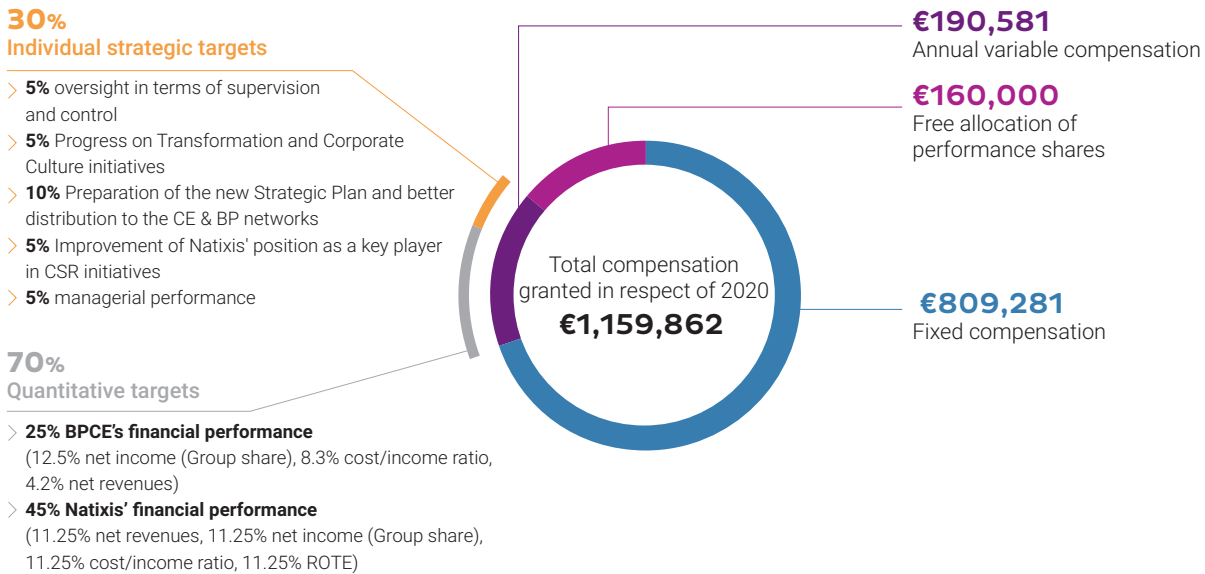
30%
Individual strategic targets

5% oversight in terms of supervision and control
5% Progress on Transformation and Corporate Culture initiatives
10% Preparation of the new Strategic Plan and better distribution to the CE & BP networks
5% Improvement of Natixis' position as a key player in CSR initiatives
5% managerial performance

70%
Quantitative targets

25% BPCE's financial performance
(12.5% net income (Group share), 8.3% cost/income ratio, 4.2% net revenues)
45% Natixis' financial performance
(11.25% net revenues, 11.25% net income (Group share), 11.25% cost/income ratio, 11.25% ROTE)

€190,581
Annual variable compensation

€160,000
Free allocation of performance shares

Total compensation granted in respect of 2020
€1,159,862

€809,281
Fixed compensation